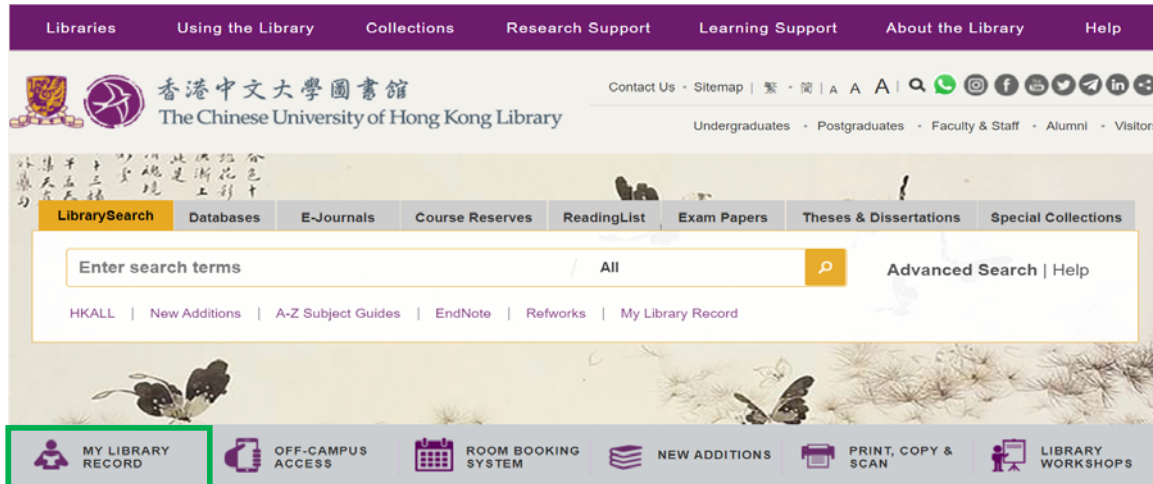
Libraries Using the Library Collections Research Support Learning Support About the Library Help

香港中文大學圖書館
The Chinese University of Hong Kong Library

Contact Us · Sitemap | 繁 · 簡 | A A A |

Undergraduates · Postgraduates · Faculty & Staff · Alumni · Visitor

LibrarySearch | Databases | E-Journals | Course Reserves | ReadingList | Exam Papers | Theses & Dissertations | Special Collections

Enter search terms All

Advanced Search | Help

HKALL | New Additions | A-Z Subject Guides | EndNote | Refworks | My Library Record

MY LIBRARY RECORD
OFF-CAMPUS ACCESS
ROOM BOOKING SYSTEM
NEW ADDITIONS
PRINT, COPY & SCAN
LIBRARY WORKSHOPS